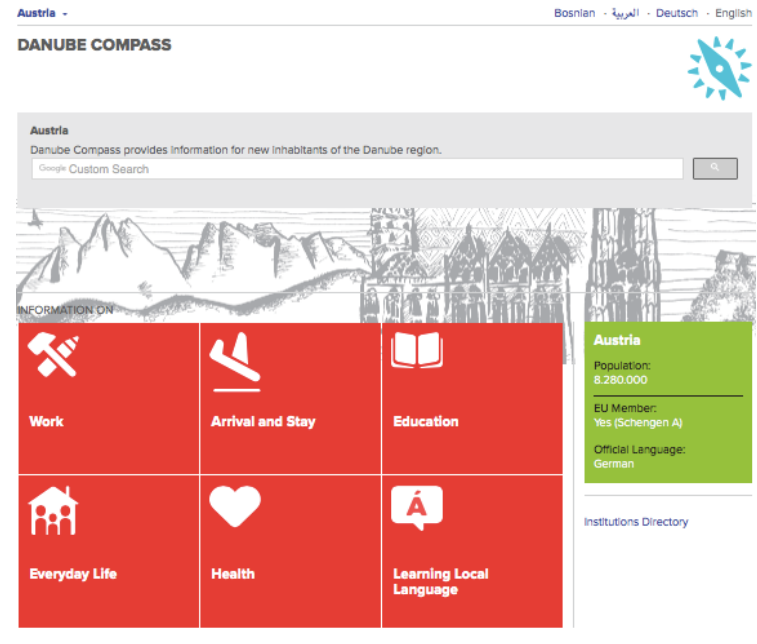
Austria

Bosnian - العربية - Deutsch - English

DANUBE COMPASS

Austria

Danube Compass provides information for new inhabitants of the Danube region.

Google Custom Search

INFORMATION ON

Work

Arrival and Stay

Education

Everyday Life

Health

Á

Learning Local Language

Austria

Population:
8.280.000

EU Member:
Yes (Schengen A)

Official Language:
German

Institutions Directory